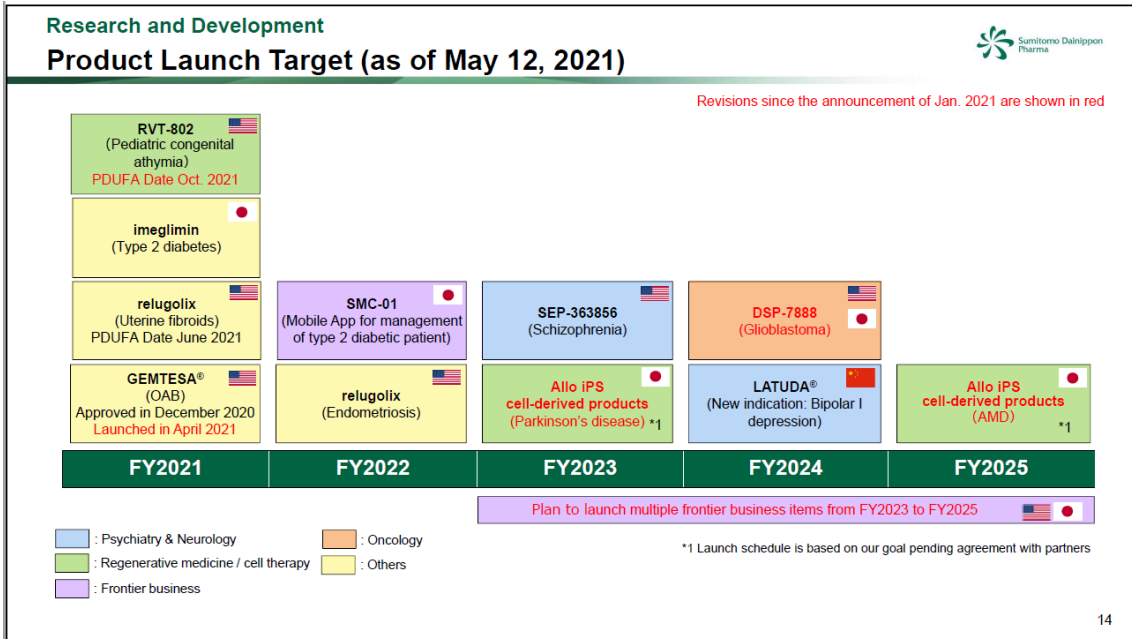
Research and Development

Product Launch Target (as of May 12, 2021)

Sumitomo Dainippon Pharma

Revisions since the announcement of Jan. 2021 are shown in red

RVT-802
(Pediatric congenital athymia)
PDUFA Date Oct. 2021

imeglimin
(Type 2 diabetes)

relugolix
(Uterine fibroids)
PDUFA Date June 2021

GEMTESA®
(OAB)
Approved in December 2020
Launched in April 2021

SMC-01
(Mobile App for management of type 2 diabetic patient)

relugolix
(Endometriosis)

SEP-363856
(Schizophrenia)

Allo iPS cell-derived products
(Parkinson's disease) *1

DSP-7888
(Glioblastoma)

LATUDA®
(New indication: Bipolar I depression)

Allo iPS cell-derived products
(AMD)
*1

| FY2021 | FY2022 | FY2023 | FY2024 | FY2025 |
|---|---|---|---|---|

Plan to launch multiple frontier business items from FY2023 to FY2025

: Psychiatry & Neurology
: Regenerative medicine / cell therapy
: Frontier business
: Oncology
: Others

*1 Launch schedule is based on our goal pending agreement with partners

14